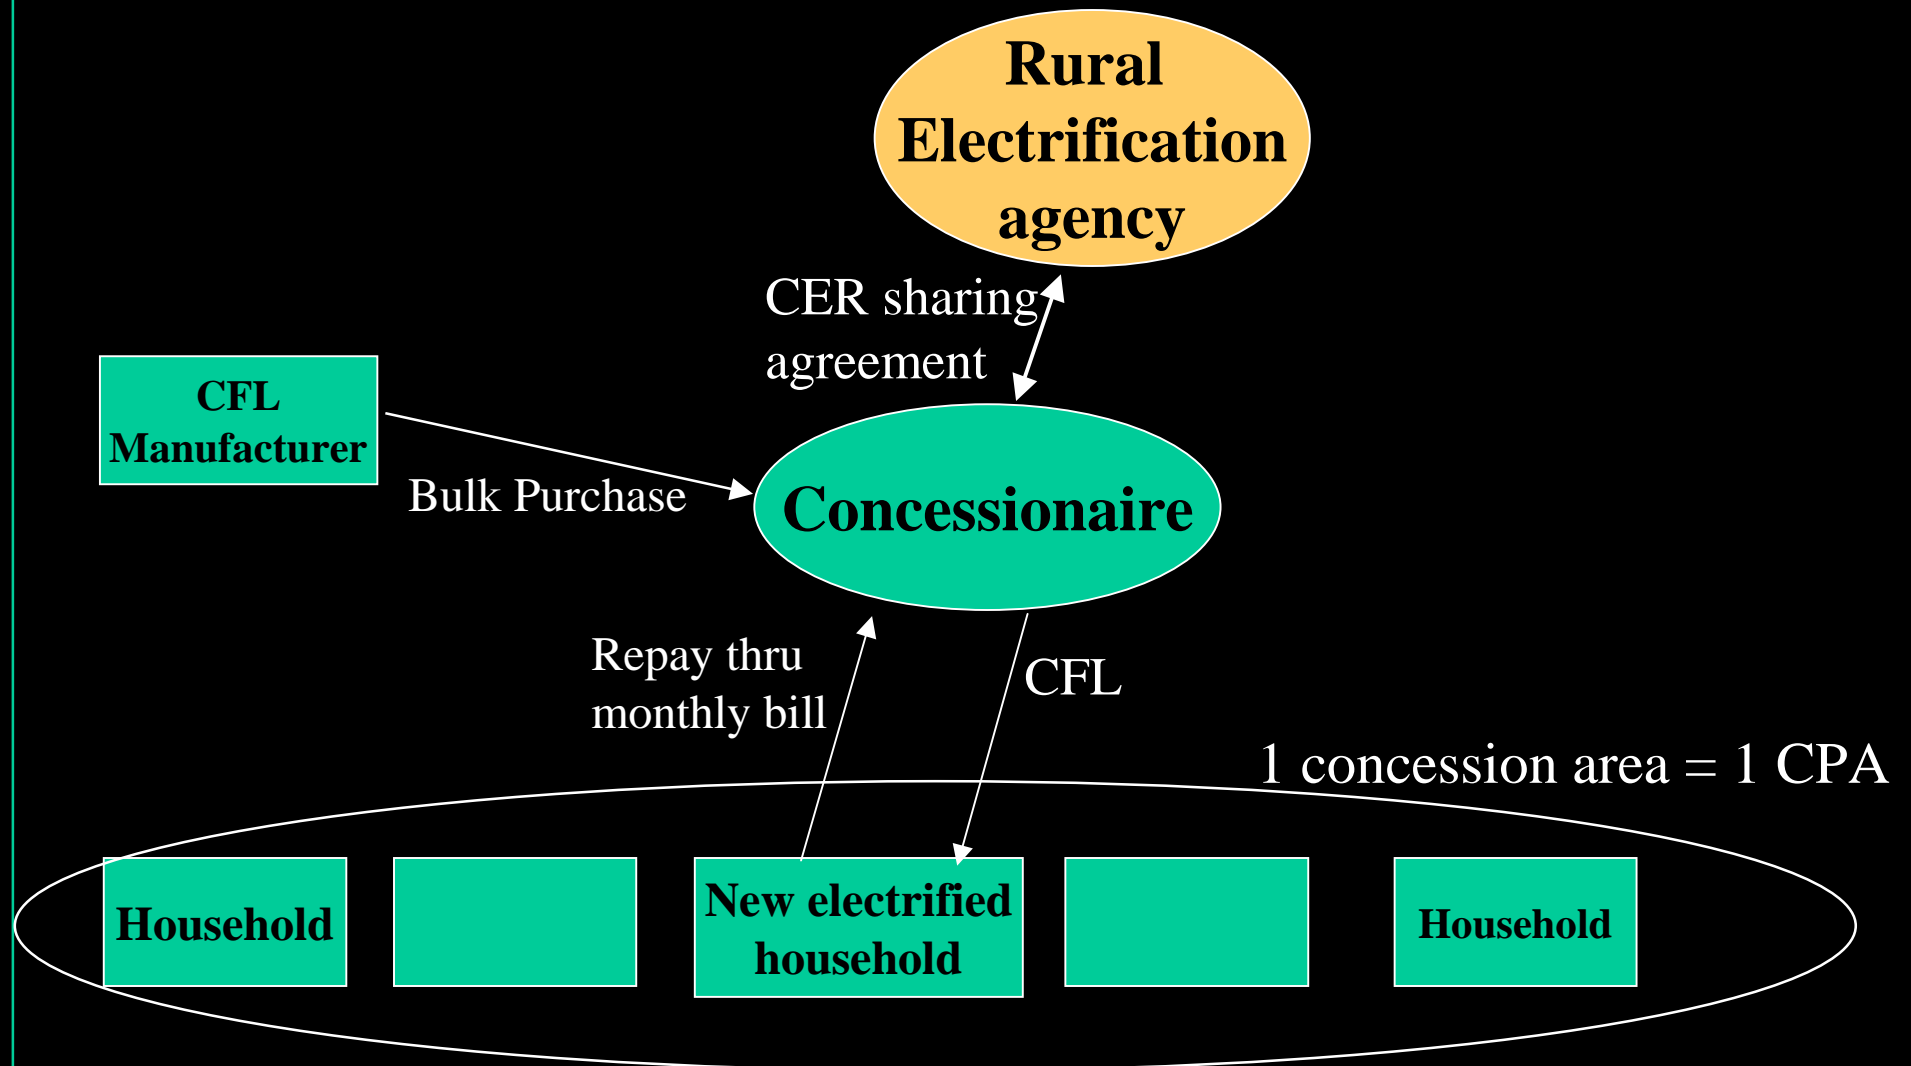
Rural Electrification agency

CER sharing agreement

CFL Manufacturer

Bulk Purchase

Concessionaire

Repay thru monthly bill

CFL

1 concession area = 1 CPA

Household

New electrified household

Household